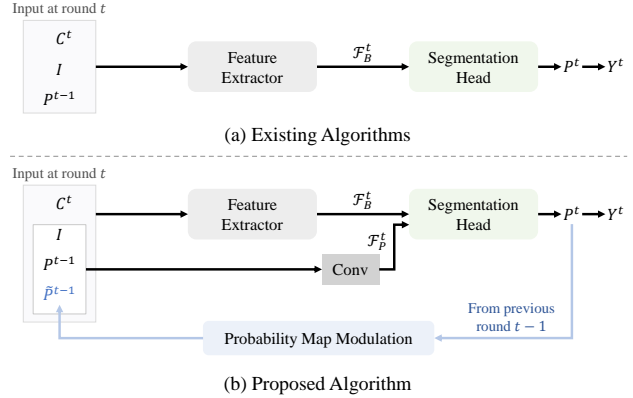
Input at round $t$

$C^t$

$I$

$P^{t-1}$

Feature Extractor

$\mathcal{F}_B^t$

Segmentation Head

$P^t$ $Y^t$

(a) Existing Algorithms

Input at round $t$

$C^t$

$I$

$P^{t-1}$

$\tilde{P}^{t-1}$

Feature Extractor

$\mathcal{F}_B^t$

Segmentation Head

$\mathcal{F}_P^t$

Conv

$P^t$ $Y^t$

From previous round $t-1$

Probability Map Modulation

(b) Proposed Algorithm